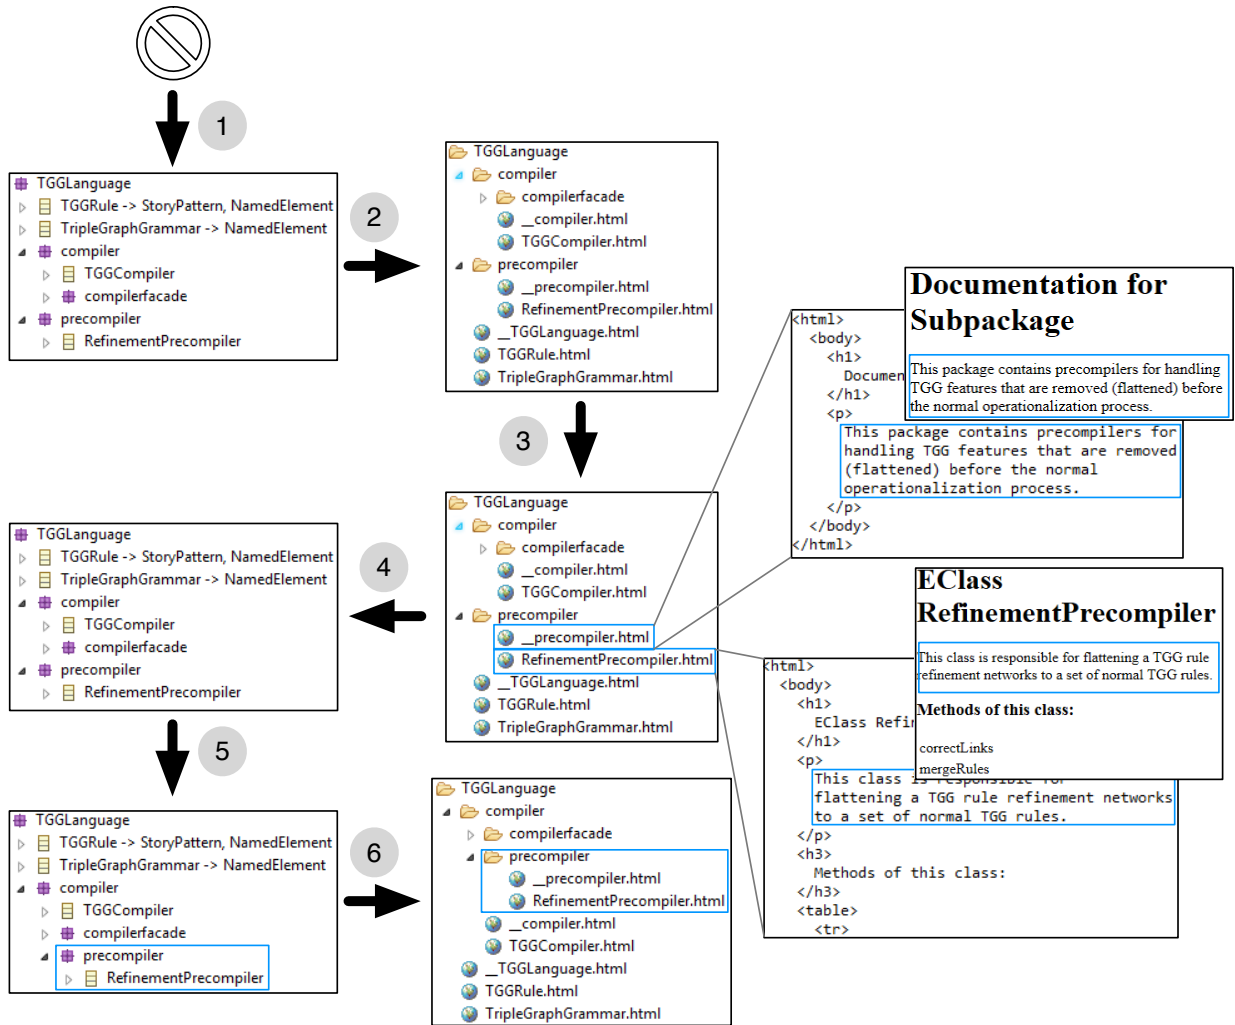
1

TGGLanguage
TGGRule -> StoryPattern, NamedElement
TripleGraphGrammar -> NamedElement
compiler
TGGCompiler
compilerfacade
precompiler
RefinementPrecompiler

2

TGGLanguage
compiler
compilerfacade
__compiler.html
TGGCompiler.html
precompiler
__precompiler.html
RefinementPrecompiler.html
__TGGLanguage.html
TGGRule.html
TripleGraphGrammar.html

3

Documentation for Subpackage

This package contains precompilers for handling TGG features that are removed (flattened) before the normal operationalization process.

<html>
<body>
<h1>
Documen
</h1>
<p>
This package contains precompilers for handling TGG features that are removed (flattened) before the normal operationalization process.
</p>
</body>
</html>

TGGLanguage
compiler
compilerfacade
__compiler.html
TGGCompiler.html
precompiler
__precompiler.html
RefinementPrecompiler.html
__TGGLanguage.html
TGGRule.html
TripleGraphGrammar.html

4

TGGLanguage
TGGRule -> StoryPattern, NamedElement
TripleGraphGrammar -> NamedElement
compiler
TGGCompiler
compilerfacade
precompiler
RefinementPrecompiler

EClass RefinementPrecompiler

This class is responsible for flattening a TGG rule refinement networks to a set of normal TGG rules.

Methods of this class:

correctLinks
mergeRules

<html>
<body>
<h1>
EClass Refi
</h1>
<p>
This class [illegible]
flattening a TGG rule refinement networks to a set of normal TGG rules.
</p>
<h3>
Methods of this class:
</h3>
<table>
<tr>

5

TGGLanguage
TGGRule -> StoryPattern, NamedElement
TripleGraphGrammar -> NamedElement
compiler
TGGCompiler
compilerfacade
precompiler
RefinementPrecompiler

6

TGGLanguage
compiler
compilerfacade
precompiler
__precompiler.html
RefinementPrecompiler.html
__compiler.html
TGGCompiler.html
__TGGLanguage.html
TGGRule.html
TripleGraphGrammar.html